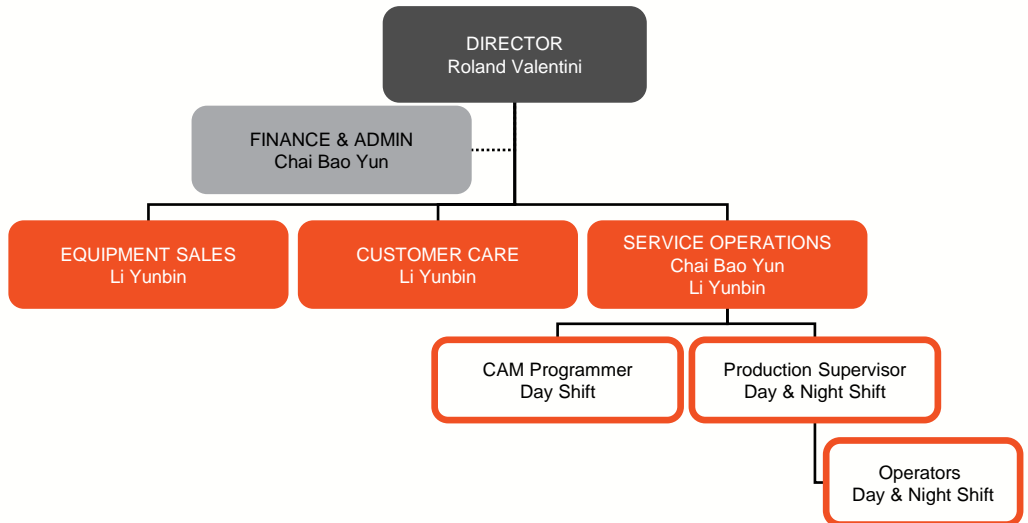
DIRECTOR
Roland Valentini

FINANCE & ADMIN
Chai Bao Yun

EQUIPMENT SALES
Li Yunbin

CUSTOMER CARE
Li Yunbin

SERVICE OPERATIONS
Chai Bao Yun
Li Yunbin

CAM Programmer
Day Shift

Production Supervisor
Day & Night Shift

Operators
Day & Night Shift